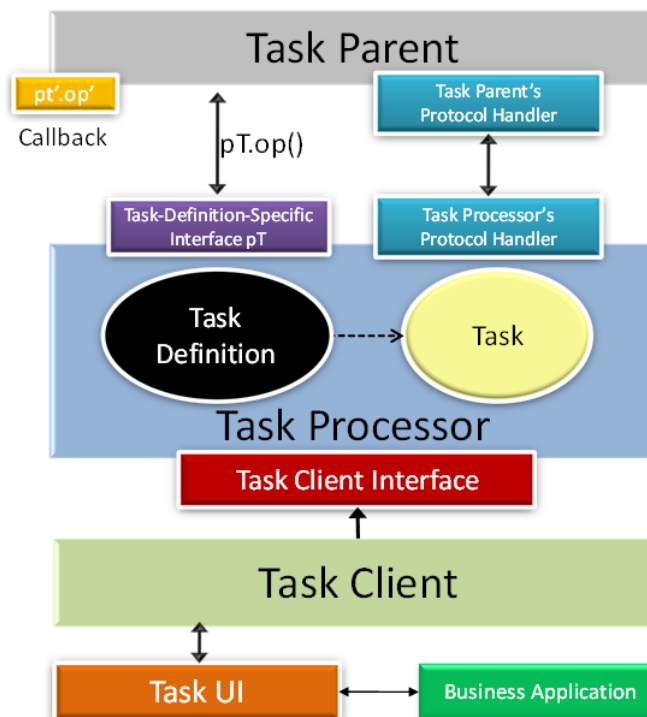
Task Parent

pt'.op'

Callback

pT.op()

Task Parent's Protocol Handler

Task-Definition-Specific Interface pT

Task Processor's Protocol Handler

Task Definition

Task

Task Processor

Task Client Interface

Task Client

Task UI

Business Application